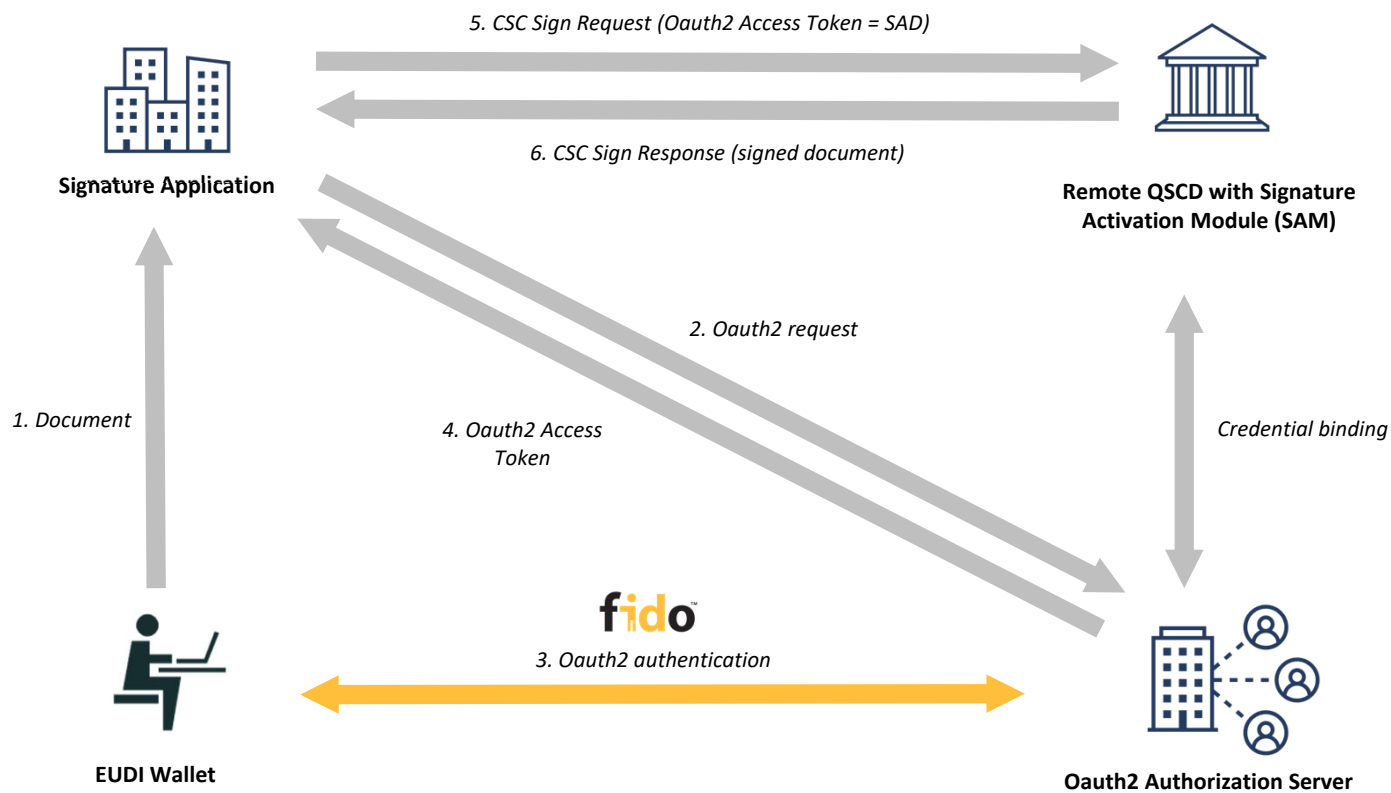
5. CSC Sign Request (Oauth2 Access Token = SAD)

Signature Application

6. CSC Sign Response (signed document)

Remote QSCD with Signature Activation Module (SAM)

2. Oauth2 request

1. Document

4. Oauth2 Access Token

Credential binding

fido™

3. Oauth2 authentication

EUDI Wallet

Oauth2 Authorization Server